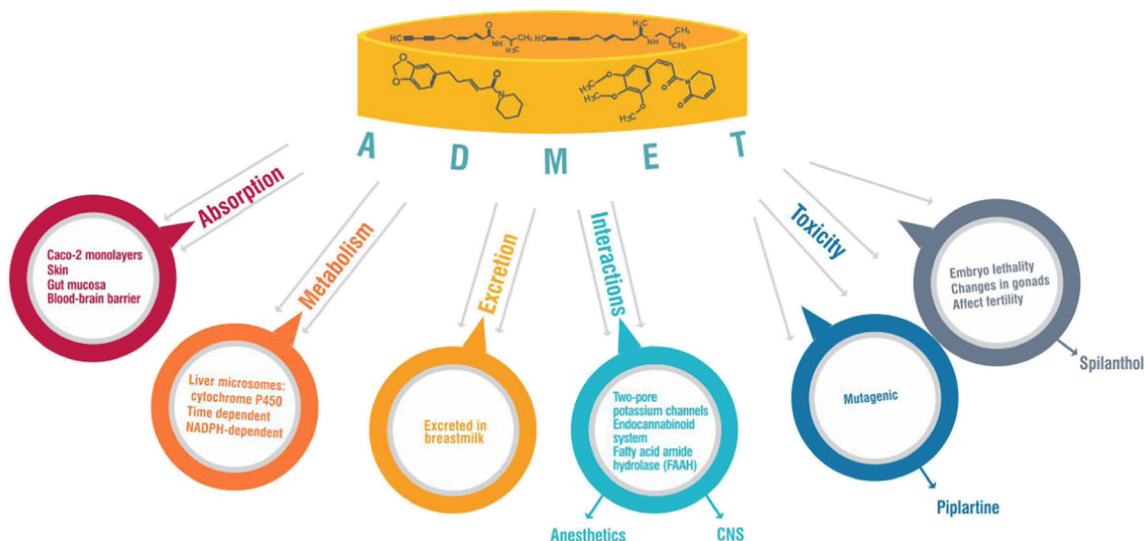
A D M E T

Absorption

Caco-2 monolayers
Skin
Gut mucosa
Blood-brain barrier

Metabolism

Liver microsomes: cytochrome P450
Time dependent
NADPH-dependent

Excretion

Excreted in breastmilk

Interactions

Two-pore potassium channels
Endocannabinoid system
Fatty acid amide hydrolase (FAAH)

Anesthetics

CNS

Toxicity

Mutagenic

Piplartine

Embryo lethality
Changes in gonads
Affect fertility

Spilanthol

$H_3C$
$CH_3$
$H_3C$
$H_3C$
$H_3C$
$CH_3$
HC
HO
NH
O
O
N
O
O
O
O
O
N
O